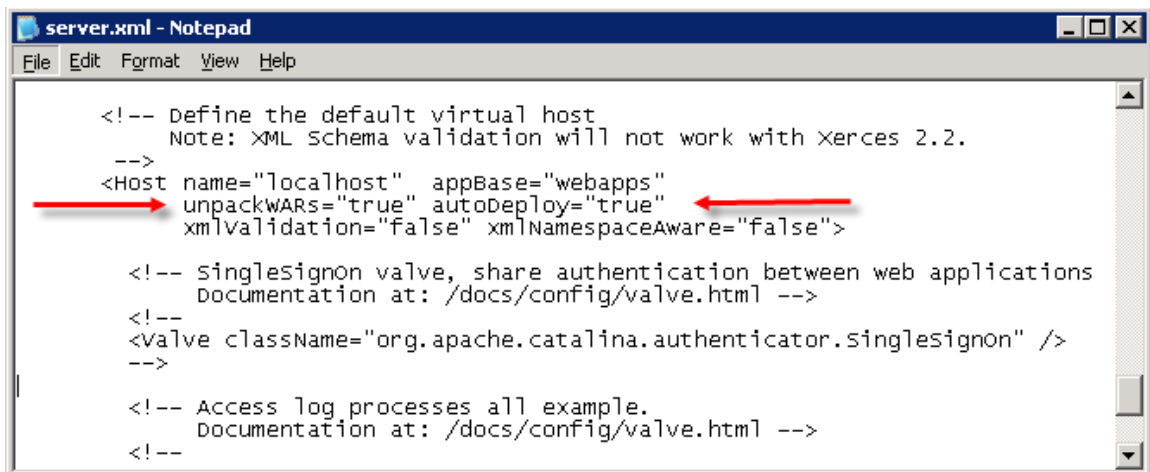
server.xml - Notepad

File Edit Format View Help

<!-- Define the default virtual host
     Note: XML Schema validation will not work with Xerces 2.2.
-->
<Host name="localhost" appBase="webapps"
      unpackWARs="true" autoDeploy="true"
      xmlValidation="false" xmlNamespaceAware="false">

  <!-- SingleSignOn valve, share authentication between web applications
       Documentation at: /docs/config/valve.html -->
  <!--
  <Valve className="org.apache.catalina.authenticator.SingleSignOn" />
  -->

  <!-- Access log processes all example.
       Documentation at: /docs/config/valve.html -->
  <!--